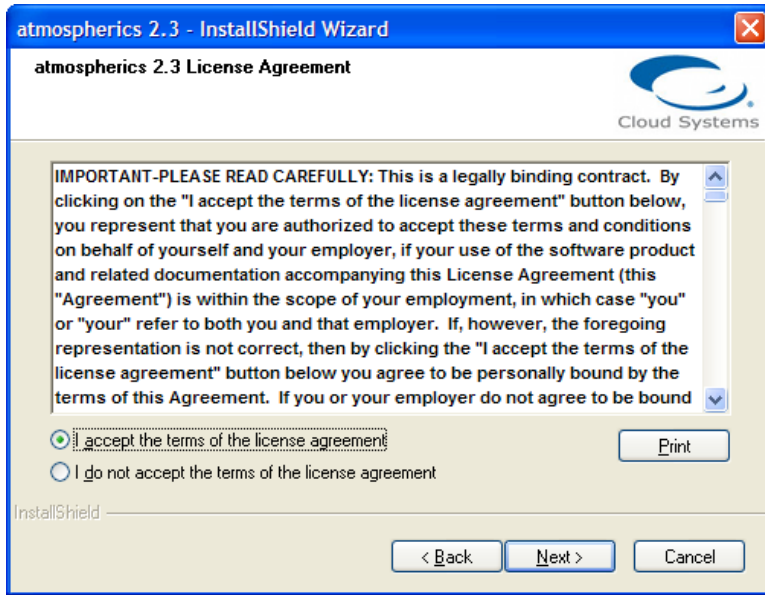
atmospherics 2.3 - InstallShield Wizard

atmospherics 2.3 License Agreement

Cloud Systems

IMPORTANT-PLEASE READ CAREFULLY: This is a legally binding contract. By clicking on the "I accept the terms of the license agreement" button below, you represent that you are authorized to accept these terms and conditions on behalf of yourself and your employer, if your use of the software product and related documentation accompanying this License Agreement (this "Agreement") is within the scope of your employment, in which case "you" or "your" refer to both you and that employer. If, however, the foregoing representation is not correct, then by clicking the "I accept the terms of the license agreement" button below you agree to be personally bound by the terms of this Agreement. If you or your employer do not agree to be bound

I accept the terms of the license agreement

I do not accept the terms of the license agreement

Print

InstallShield

< Back

Next >

Cancel